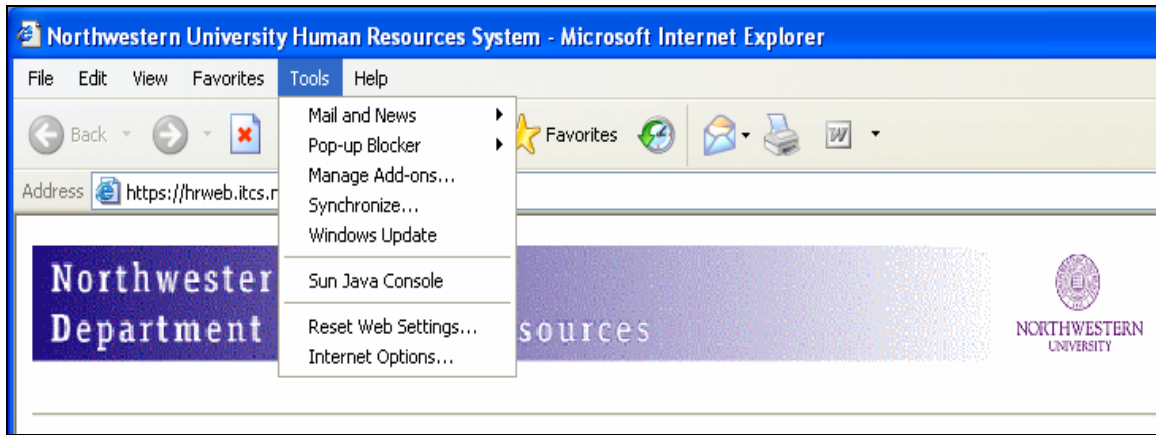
Northwestern University Human Resources System - Microsoft Internet Explorer

File Edit View Favorites Tools Help

Back Favorites

Address https://hrweb.itcs.n

Mail and News
Pop-up Blocker
Manage Add-ons...
Synchronize...
Windows Update
Sun Java Console
Reset Web Settings...
Internet Options...

Northwester
Department sources

NORTHWESTERN UNIVERSITY